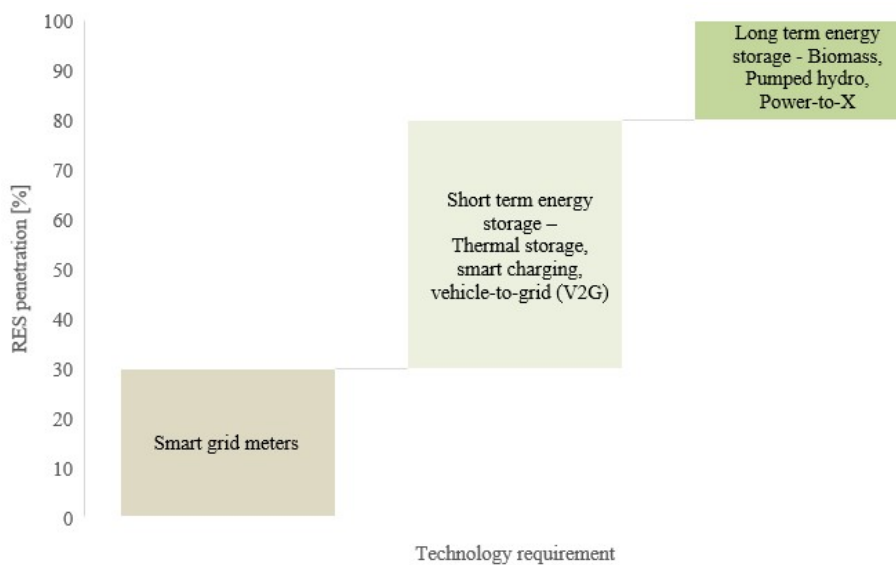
100
90
80
70
60
50
40
30
20
10
0

RES penetration [%]

Smart grid meters

Short term energy storage – Thermal storage, smart charging, vehicle-to-grid (V2G)

Long term energy storage - Biomass, Pumped hydro, Power-to-X

Technology requirement